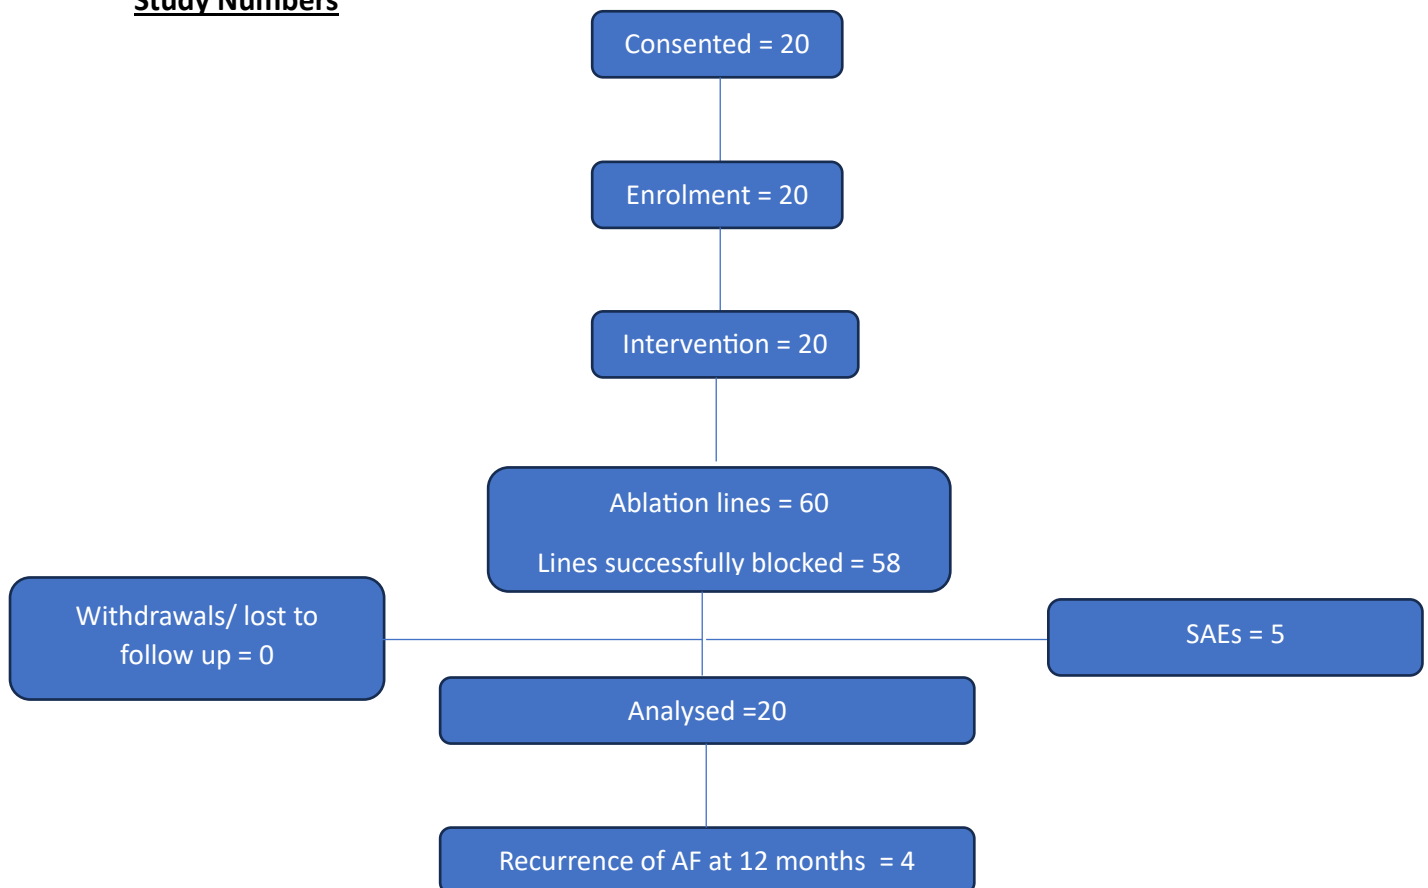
Study Numbers

Consented = 20

Enrolment = 20

Intervention = 20

Ablation lines = 60

Lines successfully blocked = 58

Withdrawals/ lost to follow up = 0

SAEs = 5

Analysed =20

Recurrence of AF at 12 months = 4